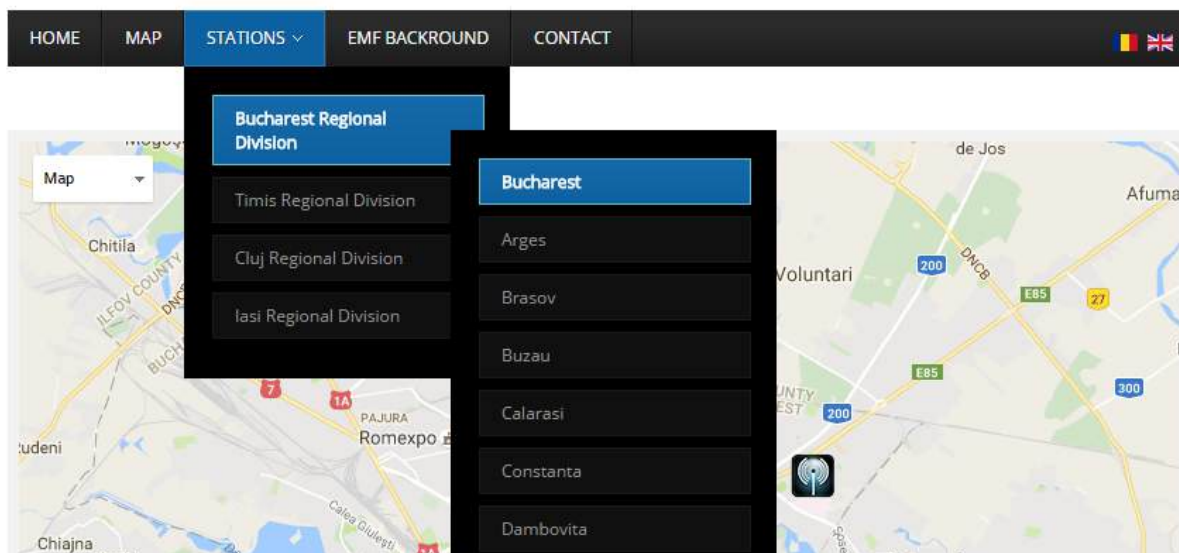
HOME MAP STATIONS EMF BACKROUND CONTACT

Bucharest Regional Division

Timis Regional Division

Cluj Regional Division

Iasi Regional Division

Bucharest

Arges

Brasov

Buzau

Calarasi

Constanta

Dambovita

Map

Chitila

ILFOV COUNTY

PAJURA

Romexpo

Calea Giulesti

Chiajna

de Jos

Afuma

Voluntari

200

DNCB

E85

27

E85

300

200

7

1A